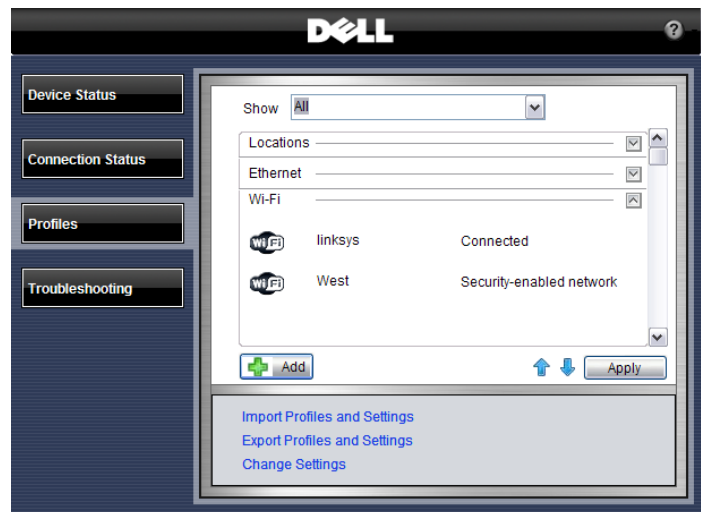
DELL

?

Device Status

Connection Status

Profiles

Troubleshooting

Show All

Locations

Ethernet

Wi-Fi

Wi Fi linksys Connected

Wi Fi West Security-enabled network

Add

Apply

Import Profiles and Settings

Export Profiles and Settings

Change Settings